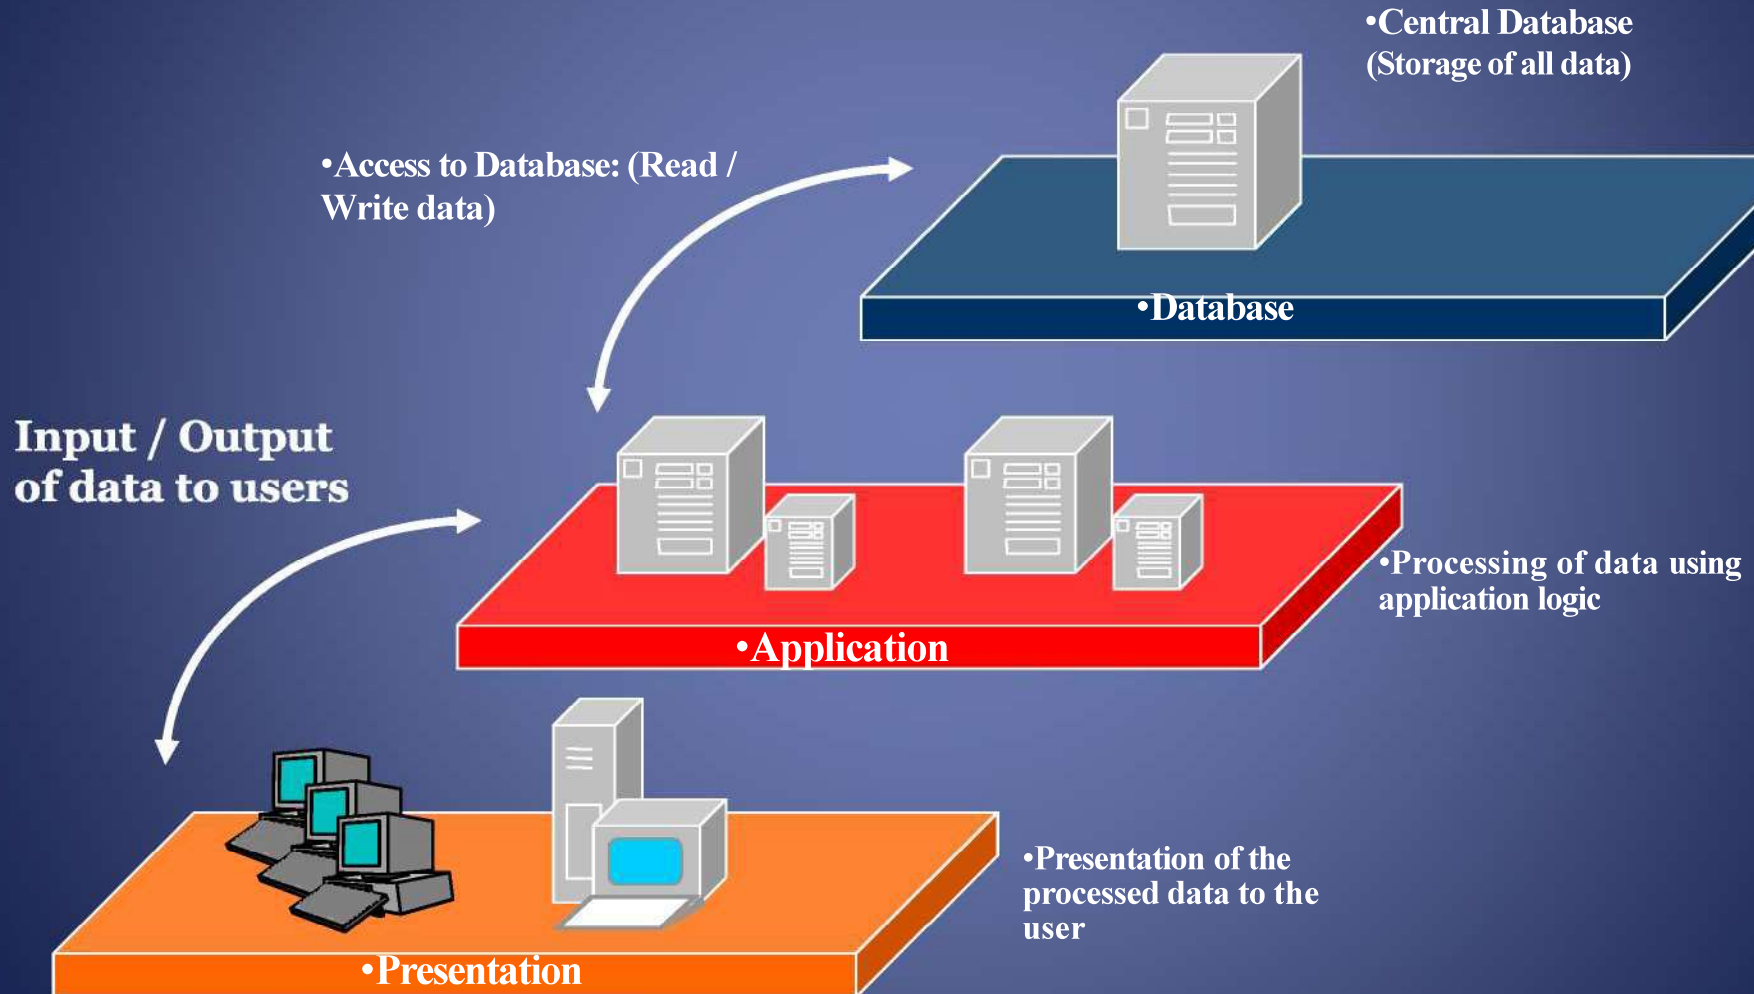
•Central Database (Storage of all data)

•Access to Database: (Read / Write data)

•Database

Input / Output of data to users

•Processing of data using application logic

•Application

•Presentation of the processed data to the user

•Presentation